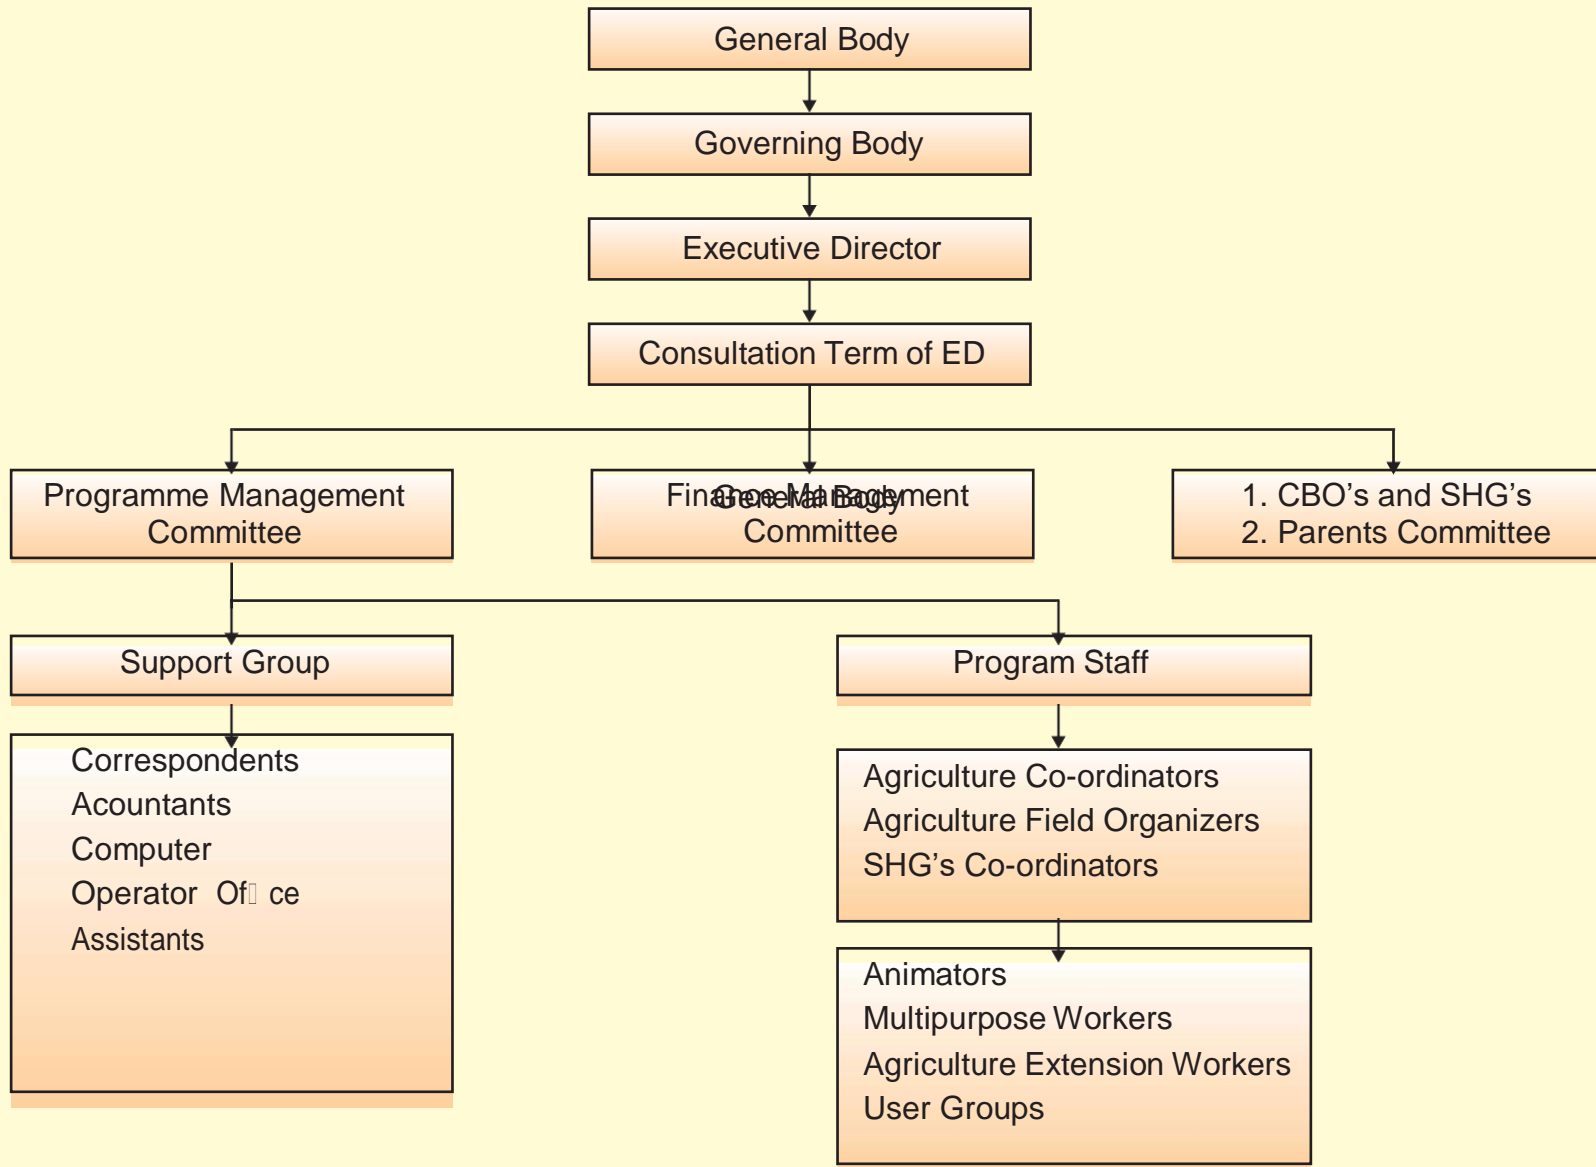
General Body

Governing Body

Executive Director

Consultation Term of ED

Programme Management Committee

Finance Management Committee
General Body

1. CBO's and SHG's
2. Parents Committee

Support Group

Program Staff

Correspondents
Acountants
Computer
Operator Of ce
Assistants

Agriculture Co-ordinators
Agriculture Field Organizers
SHG's Co-ordinators

Animators
Multipurpose Workers
Agriculture Extension Workers
User Groups